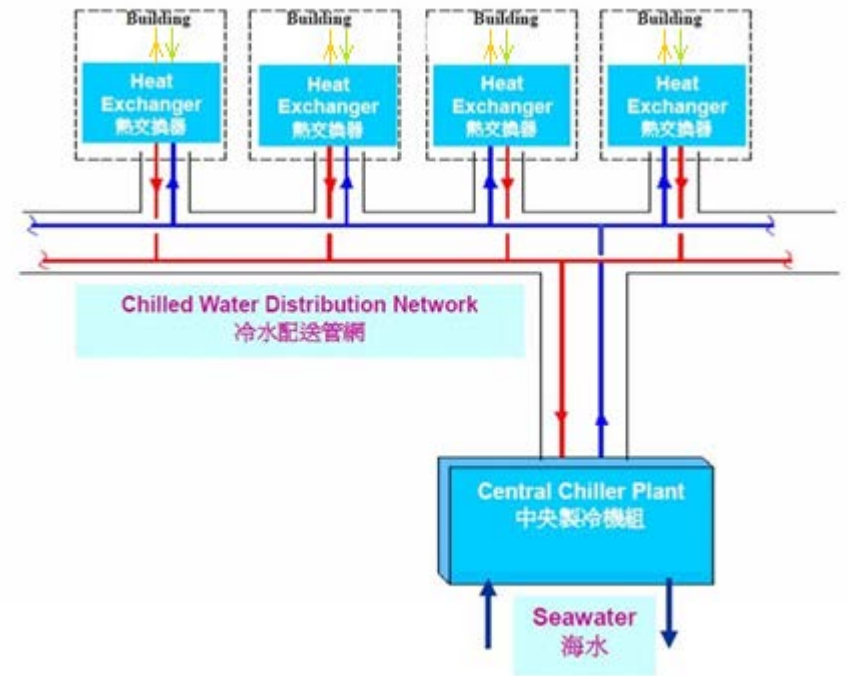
Building

Heat Exchanger
熱交換器

Building

Heat Exchanger
熱交換器

Building

Heat Exchanger
熱交換器

Building

Heat Exchanger
熱交換器

Chilled Water Distribution Network
冷水配送管網

Central Chiller Plant
中央製冷機組

Seawater
海水